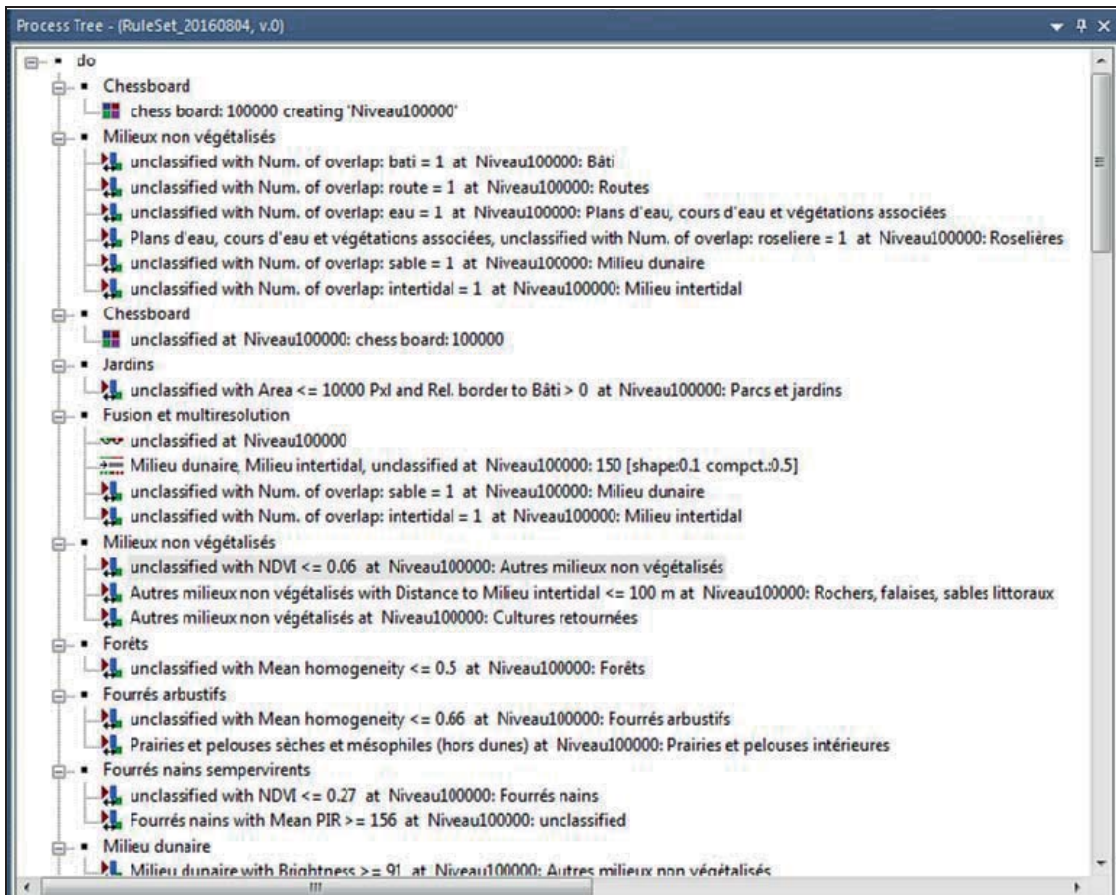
Process Tree - (RuleSet_20160804, v.0)

do
Chessboard
chess board: 100000 creating 'Niveau100000'
Milieux non végétalisés
unclassified with Num. of overlap: bati = 1 at Niveau100000: Bâti
unclassified with Num. of overlap: route = 1 at Niveau100000: Routes
unclassified with Num. of overlap: eau = 1 at Niveau100000: Plans d'eau, cours d'eau et végétations associées
Plans d'eau, cours d'eau et végétations associées, unclassified with Num. of overlap: roseliere = 1 at Niveau100000: Roselières
unclassified with Num. of overlap: sable = 1 at Niveau100000: Milieu dunaire
unclassified with Num. of overlap: intertidal = 1 at Niveau100000: Milieu intertidal
Chessboard
unclassified at Niveau100000: chess board: 100000
Jardins
unclassified with Area <= 10000 Pxl and Rel. border to Bâti > 0 at Niveau100000: Parcs et jardins
Fusion et multiresolution
unclassified at Niveau100000
Milieu dunaire, Milieu intertidal, unclassified at Niveau100000: 150 [shape:0.1 compct.:0.5]
unclassified with Num. of overlap: sable = 1 at Niveau100000: Milieu dunaire
unclassified with Num. of overlap: intertidal = 1 at Niveau100000: Milieu intertidal
Milieux non végétalisés
unclassified with NDVI <= 0.06 at Niveau100000: Autres milieux non végétalisés
Autres milieux non végétalisés with Distance to Milieu intertidal <= 100 m at Niveau100000: Rochers, falaises, sables littoraux
Autres milieux non végétalisés at Niveau100000: Cultures retournées
Forêts
unclassified with Mean homogeneity <= 0.5 at Niveau100000: Forêts
Fourrés arbustifs
unclassified with Mean homogeneity <= 0.66 at Niveau100000: Fourrés arbustifs
Prairies et pelouses sèches et mésophiles (hors dunes) at Niveau100000: Prairies et pelouses intérieures
Fourrés nains sempervirents
unclassified with NDVI <= 0.27 at Niveau100000: Fourrés nains
Fourrés nains with Mean PIR >= 156 at Niveau100000: unclassified
Milieu dunaire
Milieu dunaire with Brightness >= 91 at Niveau100000: Autres milieux non végétalisés